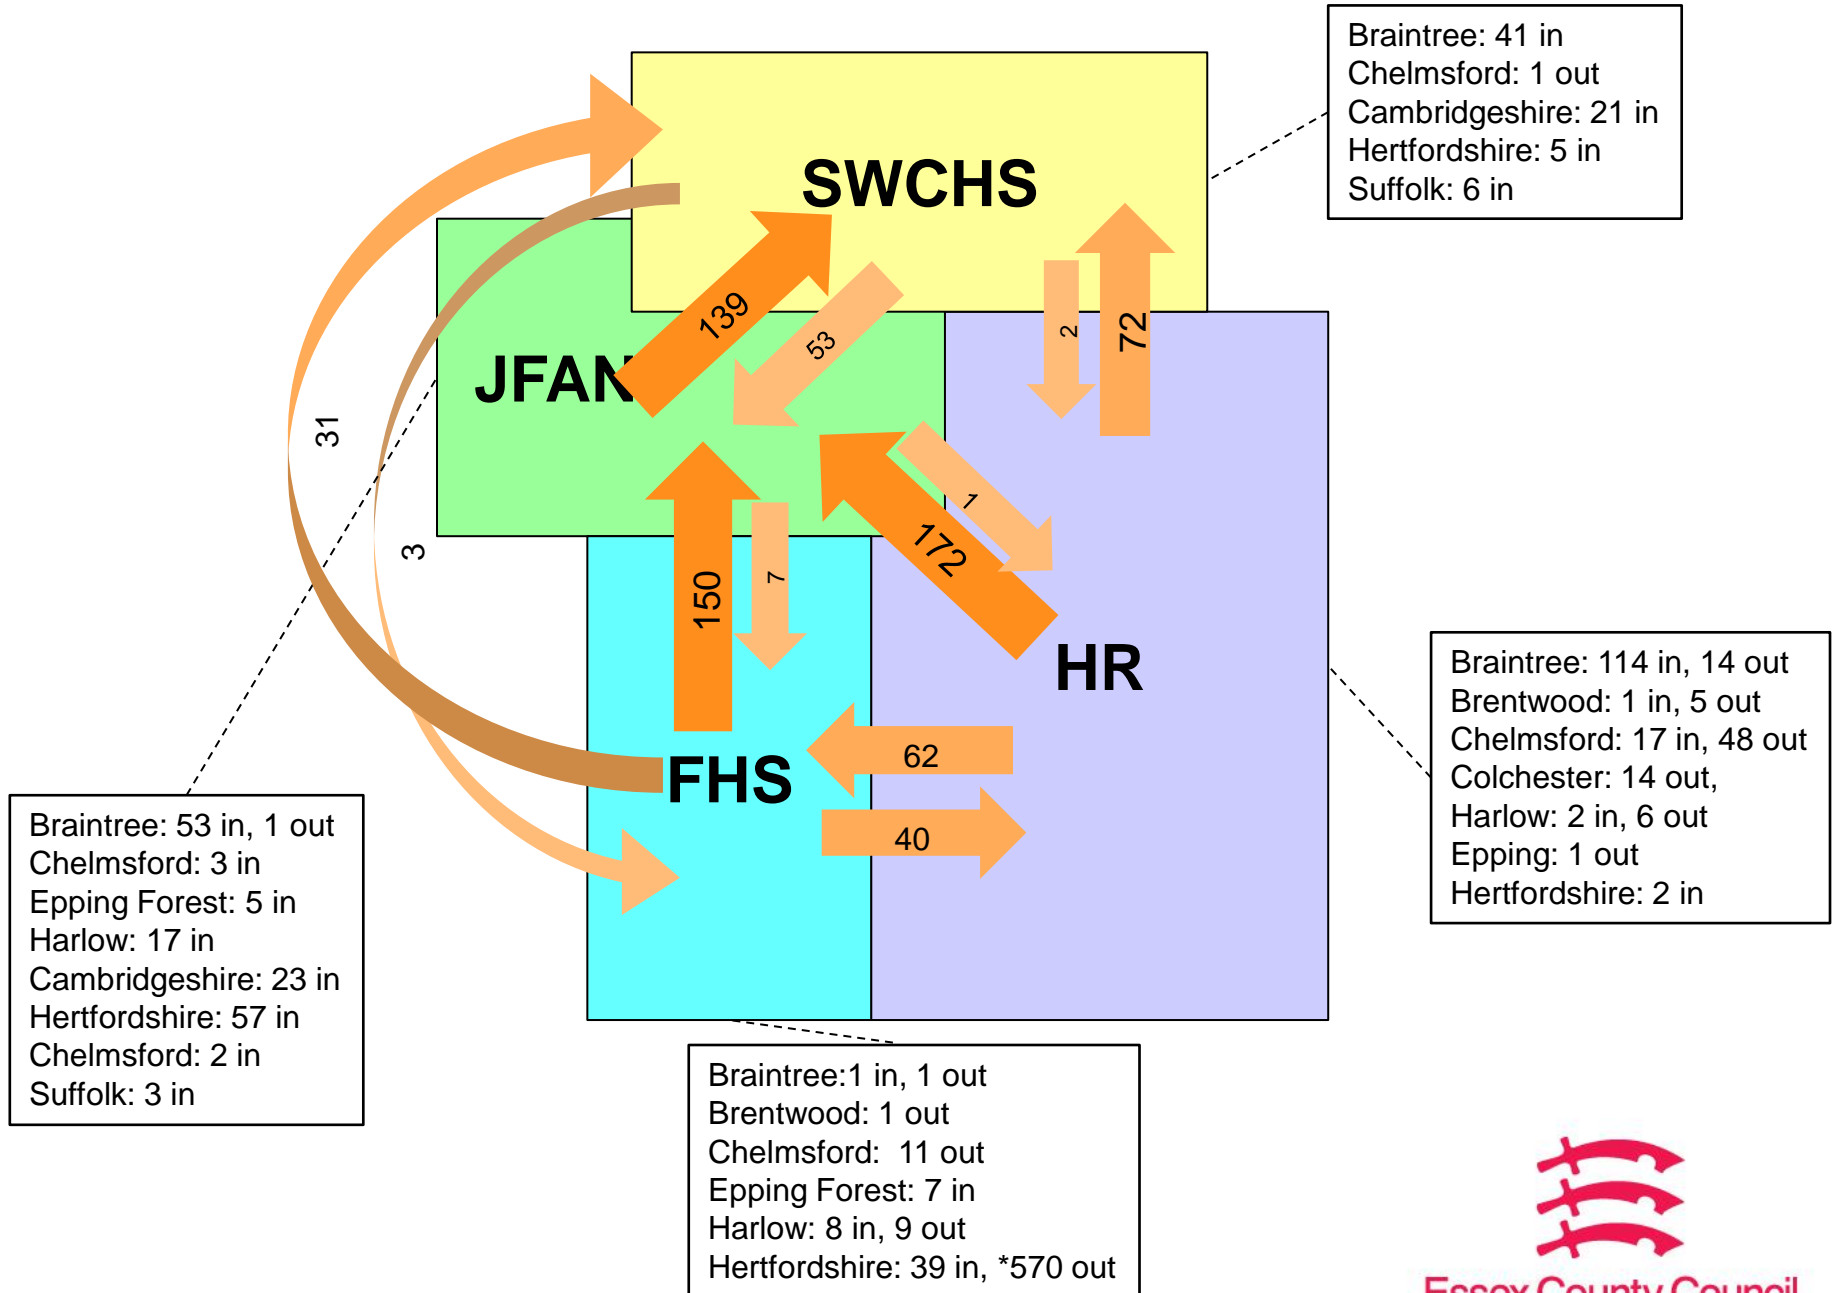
Braintree: 41 in
Chelmsford: 1 out
Cambridgeshire: 21 in
Hertfordshire: 5 in
Suffolk: 6 in

SWCHS

JFAN

HR

FHS

139

53

2

72

31

3

150

7

1

172

62

40

Braintree: 114 in, 14 out
Brentwood: 1 in, 5 out
Chelmsford: 17 in, 48 out
Colchester: 14 out,
Harlow: 2 in, 6 out
Epping: 1 out
Hertfordshire: 2 in

Braintree: 53 in, 1 out
Chelmsford: 3 in
Epping Forest: 5 in
Harlow: 17 in
Cambridgeshire: 23 in
Hertfordshire: 57 in
Chelmsford: 2 in
Suffolk: 3 in

Braintree:1 in, 1 out
Brentwood: 1 out
Chelmsford: 11 out
Epping Forest: 7 in
Harlow: 8 in, 9 out
Hertfordshire: 39 in, *570 out

Essex County Council